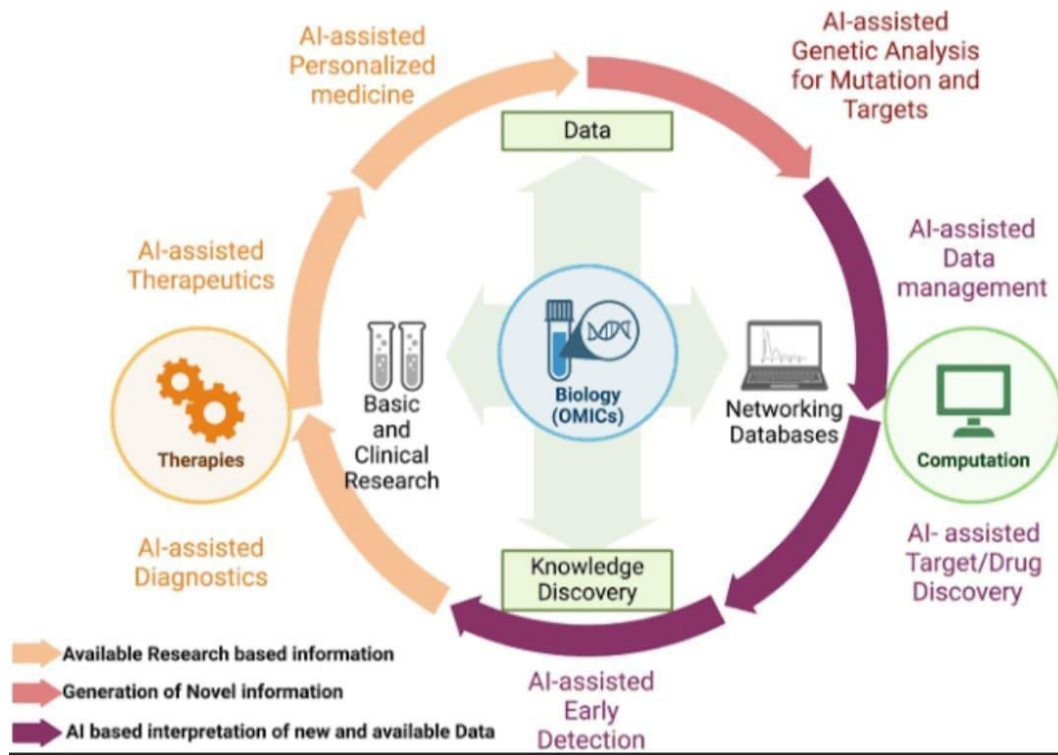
AI-assisted Personalized medicine

AI-assisted Genetic Analysis for Mutation and Targets

Data

AI-assisted Data management

AI-assisted Therapeutics

Biology (OMICs)

Basic and Clinical Research

Networking Databases

Therapies

Computation

AI-assisted Diagnostics

Knowledge Discovery

AI- assisted Target/Drug Discovery

Available Research based information

Generation of Novel information

AI based interpretation of new and available Data

AI-assisted Early Detection